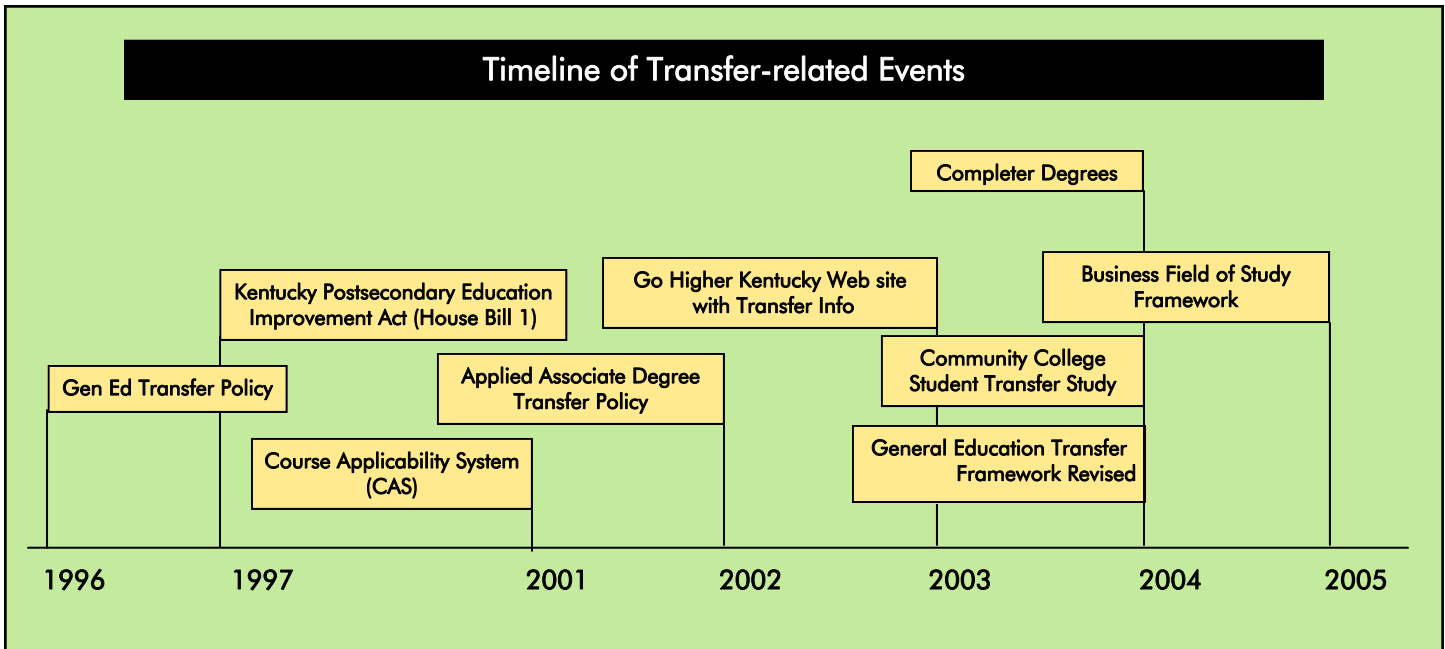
Timeline of Transfer-related Events

Completer Degrees

Kentucky Postsecondary Education Improvement Act (House Bill 1)

Go Higher Kentucky Web site with Transfer Info

Business Field of Study Framework

Community College Student Transfer Study

Gen Ed Transfer Policy

Applied Associate Degree Transfer Policy

General Education Transfer Framework Revised

Course Applicability System (CAS)

1996

1997

2001

2002

2003

2004

2005